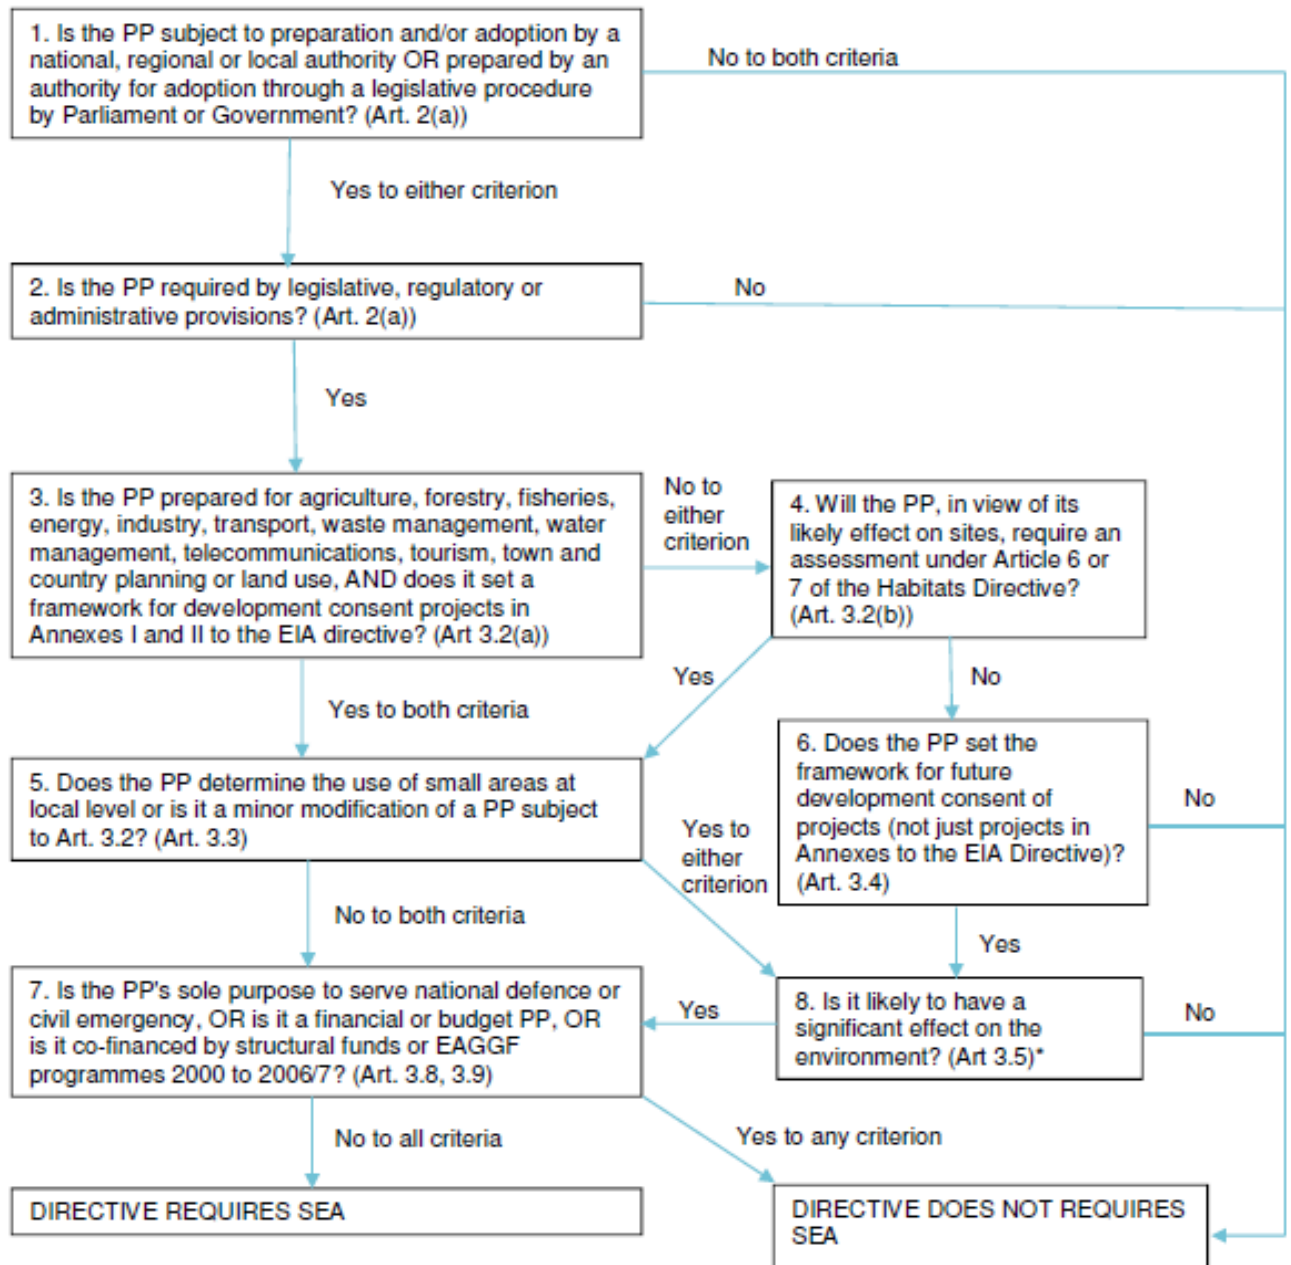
1. Is the PP subject to preparation and/or adoption by a national, regional or local authority OR prepared by an authority for adoption through a legislative procedure by Parliament or Government? (Art. 2(a))

No to both criteria

Yes to either criterion

2. Is the PP required by legislative, regulatory or administrative provisions? (Art. 2(a))

No

Yes

3. Is the PP prepared for agriculture, forestry, fisheries, energy, industry, transport, waste management, water management, telecommunications, tourism, town and country planning or land use, AND does it set a framework for development consent projects in Annexes I and II to the EIA directive? (Art 3.2(a))

No to either criterion

4. Will the PP, in view of its likely effect on sites, require an assessment under Article 6 or 7 of the Habitats Directive? (Art. 3.2(b))

Yes

No

Yes to both criteria

6. Does the PP set the framework for future development consent of projects (not just projects in Annexes to the EIA Directive)? (Art. 3.4)

No

5. Does the PP determine the use of small areas at local level or is it a minor modification of a PP subject to Art. 3.2? (Art. 3.3)

Yes to either criterion

No to both criteria

Yes

7. Is the PP's sole purpose to serve national defence or civil emergency, OR is it a financial or budget PP, OR is it co-financed by structural funds or EAGGF programmes 2000 to 2006/7? (Art. 3.8, 3.9)

Yes

8. Is it likely to have a significant effect on the environment? (Art 3.5)*

No

No to all criteria

Yes to any criterion

DIRECTIVE REQUIRES SEA

DIRECTIVE DOES NOT REQUIRES SEA